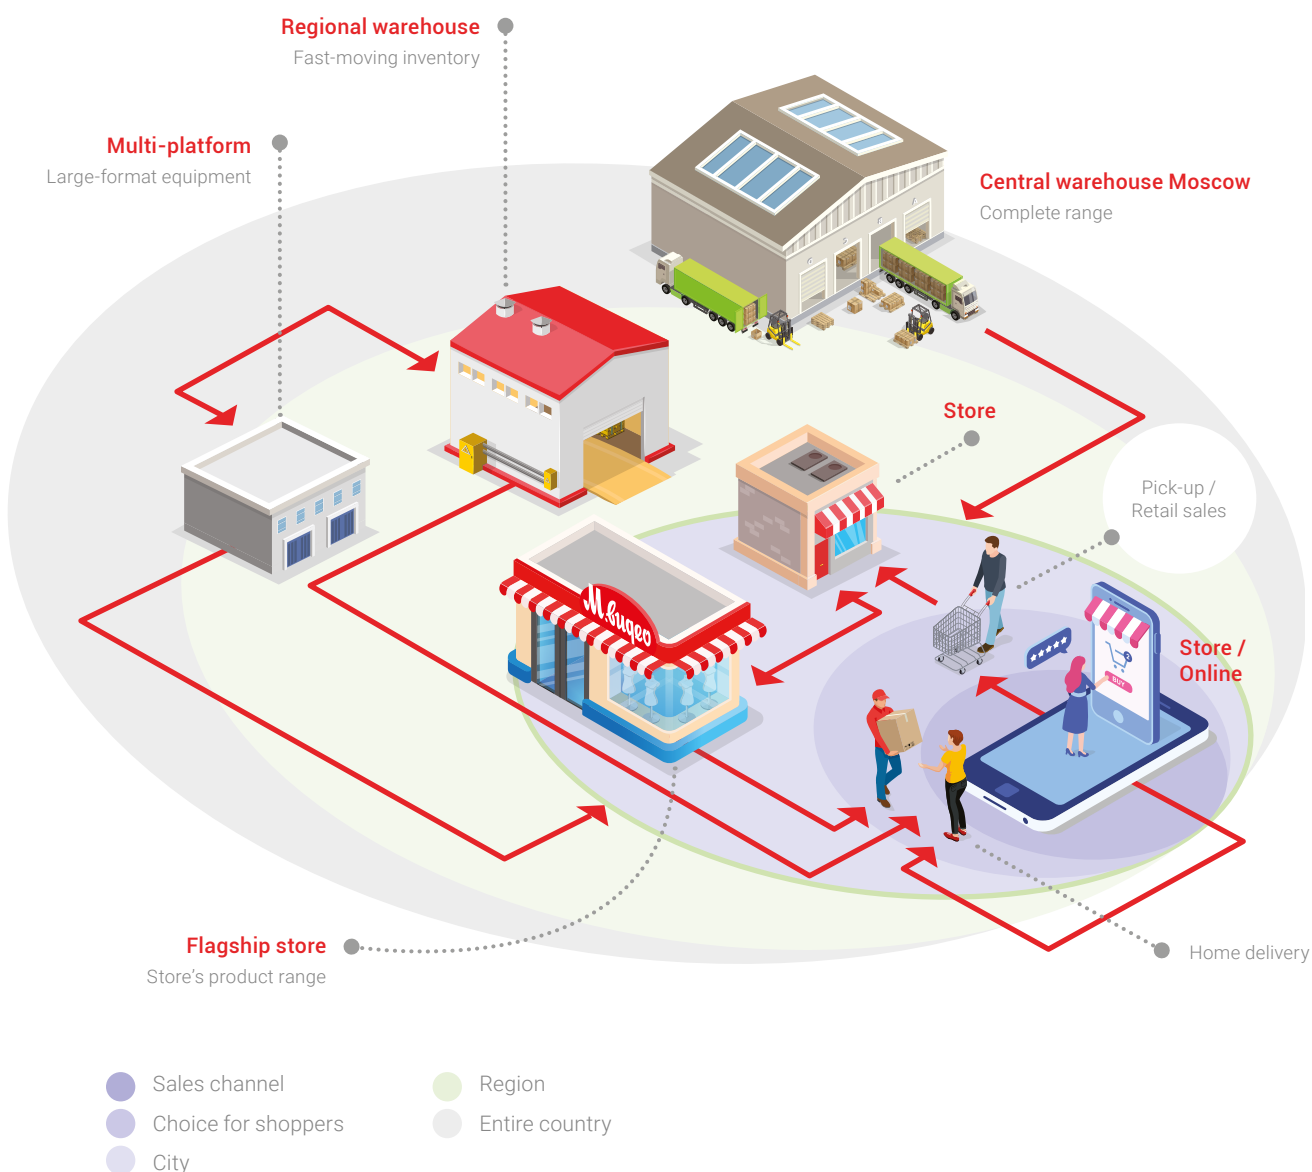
Regional warehouse
Fast-moving inventory

Multi-platform
Large-format equipment

Central warehouse Moscow
Complete range

Store

Pick-up / Retail sales

Store / Online

М.видео

BUY

Flagship store
Store's product range

Home delivery

Sales channel
Choice for shoppers
City

Region
Entire country